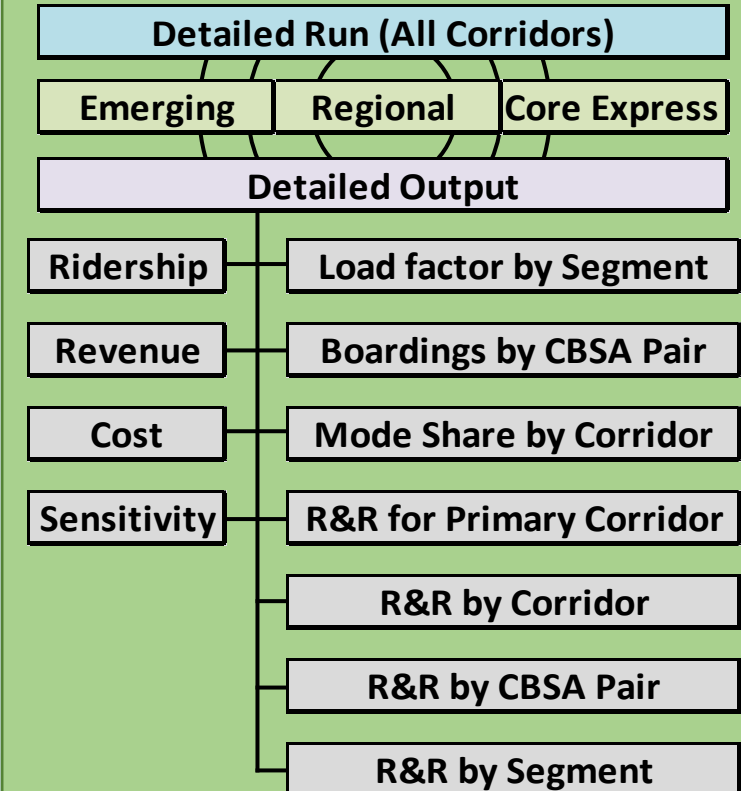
Detailed Run (All Corridors)

Emerging

Regional

Core Express

Detailed Output

Ridership

Load factor by Segment

Revenue

Boardings by CBSA Pair

Cost

Mode Share by Corridor

Sensitivity

R&R for Primary Corridor

R&R by Corridor

R&R by CBSA Pair

R&R by Segment